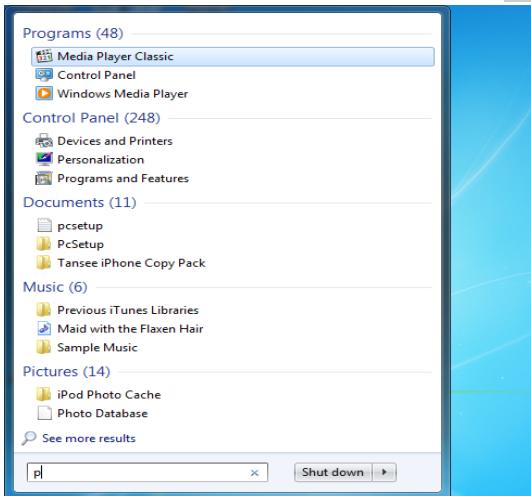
Programs (48)
Media Player Classic
Control Panel
Windows Media Player

Control Panel (248)
Devices and Printers
Personalization
Programs and Features

Documents (11)
pcsetup
PcSetup
Tansee iPhone Copy Pack

Music (6)
Previous iTunes Libraries
Maid with the Flaxen Hair
Sample Music

Pictures (14)
iPod Photo Cache
Photo Database

See more results

p ×

Shut down